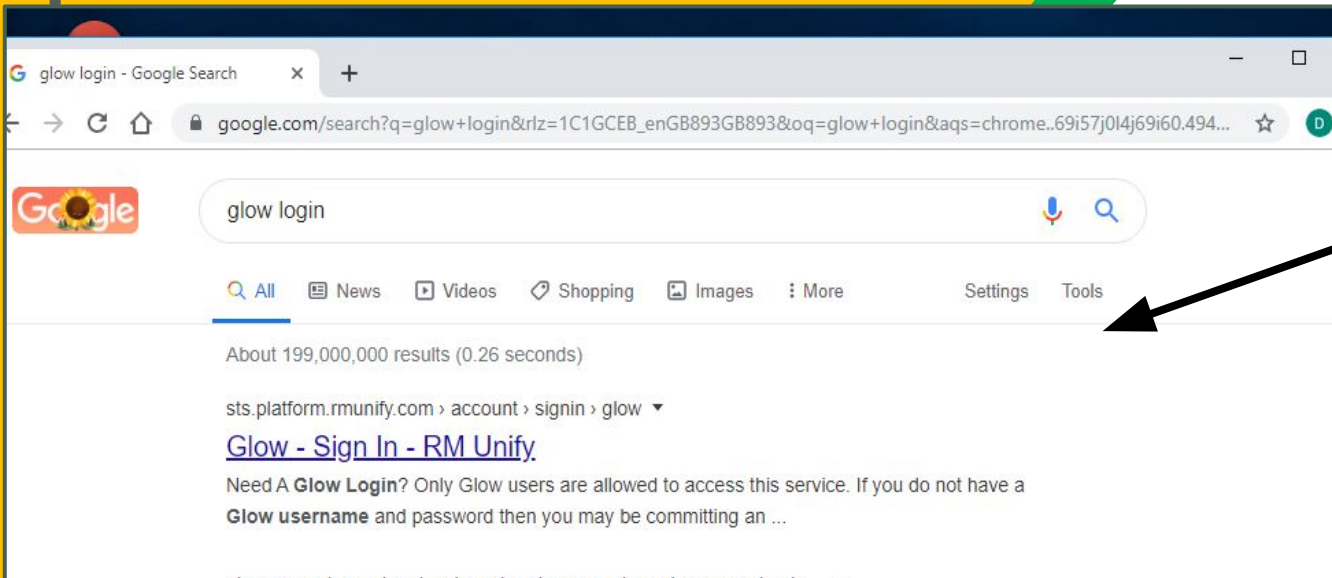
glow login - Google Search

google.com/search?q=glow+login&rlz=1C1GCEB_enGB893GB893&oq=glow+login&aqs=chrome..69i57j0l4j69i60.494...

D

Google

glow login

All News Videos Shopping Images More Settings Tools

About 199,000,000 results (0.26 seconds)

sts.platform.rmunify.com › account › signin › glow

Glow - Sign In - RM Unify

Need A **Glow Login**? Only Glow users are allowed to access this service. If you do not have a **Glow username** and password then you may be committing an ...

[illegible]